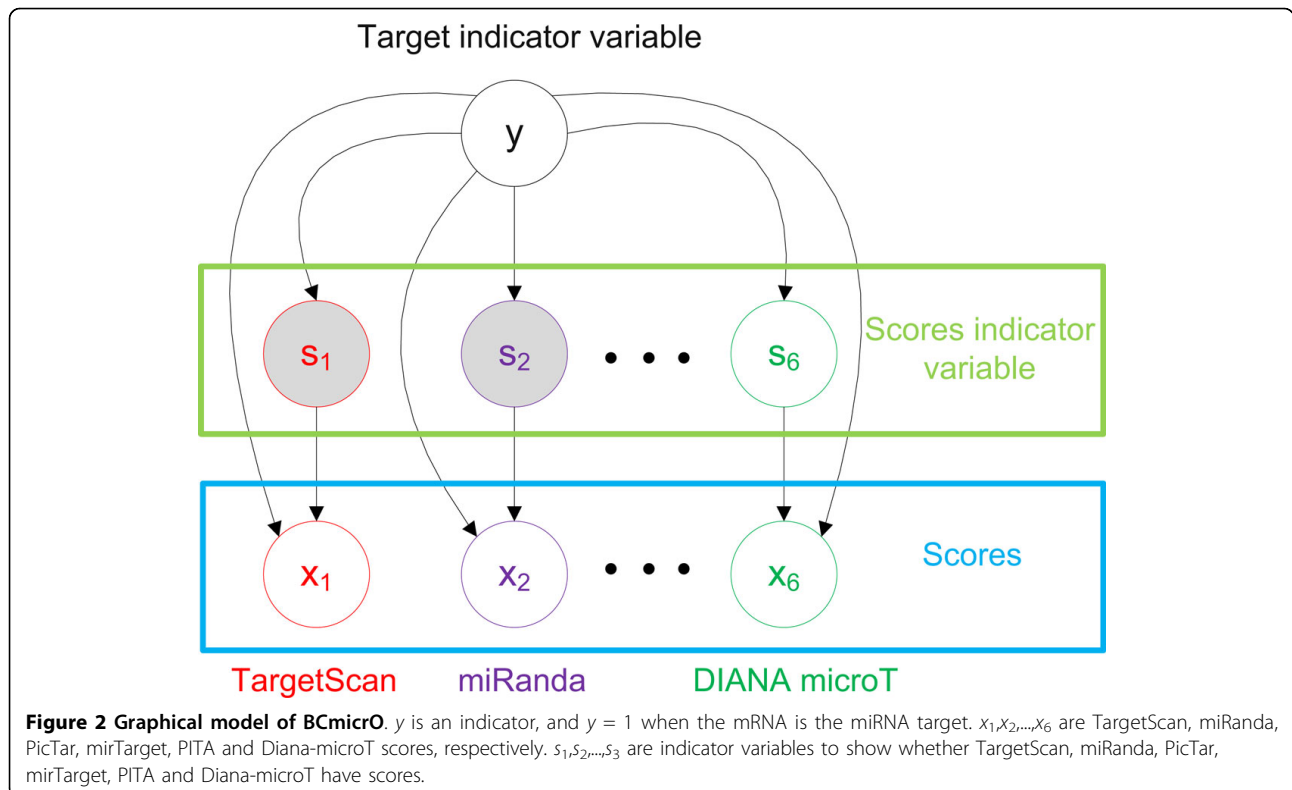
Target indicator variable

y

$s_1$

$s_2$

• • •

$s_6$

Scores indicator variable

$x_1$

$x_2$

• • •

$x_6$

Scores

TargetScan

miRanda

DIANA microT

**Figure 2 Graphical model of BCmicrO**. $y$ is an indicator, and $y$ = 1 when the mRNA is the miRNA target. $x_1$,$x_2$,...,$x_6$ are TargetScan, miRanda, PicTar, mirTarget, PITA and Diana-microT scores, respectively. $s_1$,$s_2$,...,$s_3$ are indicator variables to show whether TargetScan, miRanda, PicTar, mirTarget, PITA and Diana-microT have scores.